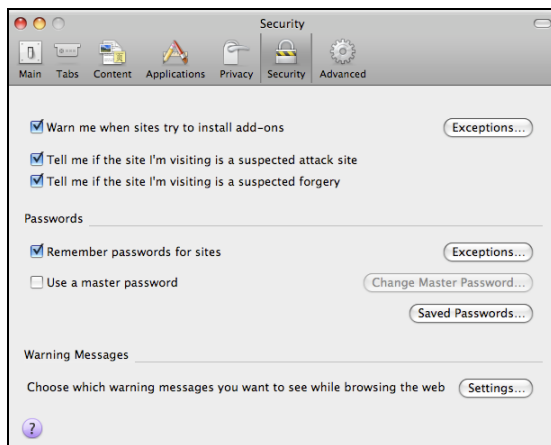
Security

Main Tabs Content Applications Privacy Security Advanced

Warn me when sites try to install add-ons
Exceptions...

Tell me if the site I'm visiting is a suspected attack site

Tell me if the site I'm visiting is a suspected forgery

Passwords

Remember passwords for sites
Exceptions...

Use a master password
Change Master Password...

Saved Passwords...

Warning Messages

Choose which warning messages you want to see while browsing the web
Settings...

?